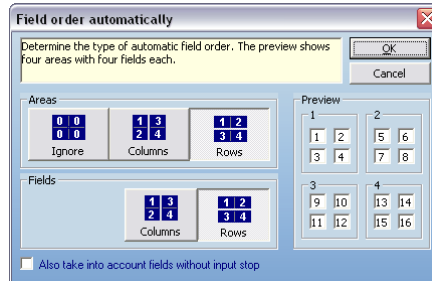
Field order automatically

Determine the type of automatic field order. The preview shows four areas with four fields each.

OK

Cancel

Areas

| 0 | 0 |
|---|---|
| 0 | 0 |

Ignore

| 1 | 3 |
|---|---|
| 2 | 4 |

Columns

| 1 | 2 |
|---|---|
| 3 | 4 |

Rows

Fields

| 1 | 3 |
|---|---|
| 2 | 4 |

Columns

| 1 | 2 |
|---|---|
| 3 | 4 |

Rows

Preview

1

| 1 | 2 |
|---|---|
| 3 | 4 |

2

| 5 | 6 |
|---|---|
| 7 | 8 |

3

| 9 | 10 |
|---|---|
| 11 | 12 |

4

| 13 | 14 |
|---|---|
| 15 | 16 |

Also take into account fields without input stop